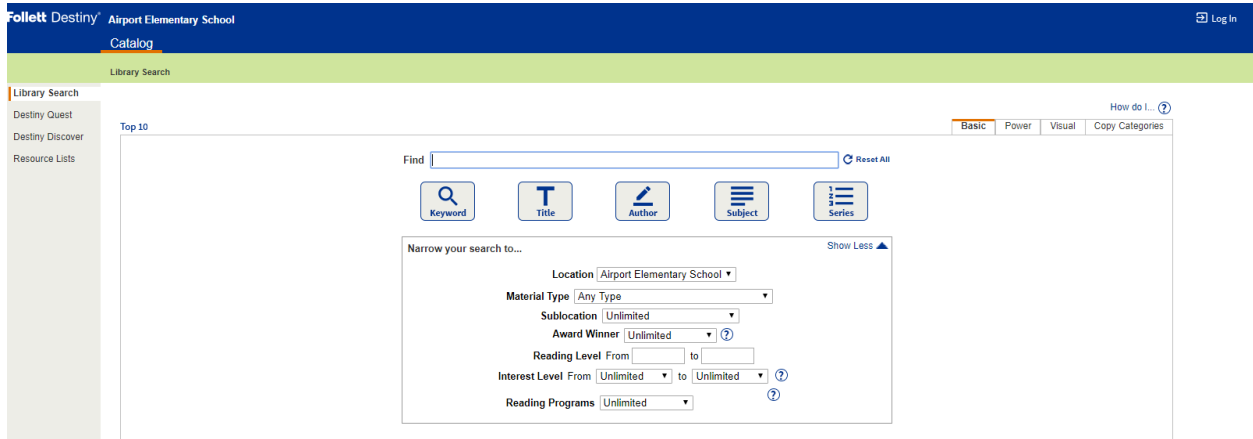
Follett Destiny® Airport Elementary School

Log In

Catalog

Library Search

Library Search
Destiny Quest
Destiny Discover
Resource Lists

How do I... ?

Top 10

Basic | Power | Visual | Copy Categories

Find

Reset All

Keyword
Title
Author
Subject
Series

Narrow your search to...

Show Less

Location Airport Elementary School

Material Type Any Type

Sublocation Unlimited

Award Winner Unlimited ?

Reading Level From to

Interest Level From Unlimited to Unlimited ?

?

Reading Programs Unlimited